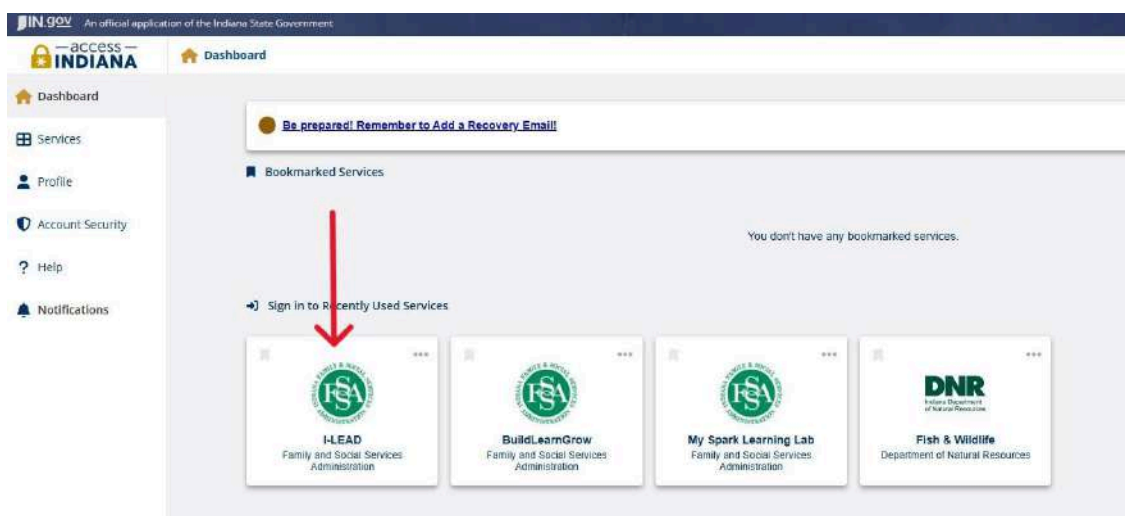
IN.gov An official application of the Indiana State Government

— access — INDIANA

Dashboard

Dashboard

Services

Profile

Account Security

? Help

Notifications

Be prepared! Remember to Add a Recovery Email!

Bookmarked Services

You don't have any bookmarked services.

Sign in to Recently Used Services

FSSA

I-LEAD
Family and Social Services Administration

FSSA

BuildLearnGrow
Family and Social Services Administration

FSSA

My Spark Learning Lab
Family and Social Services Administration

DNR
Indiana Department of Natural Resources

Fish & Wildlife
Department of Natural Resources